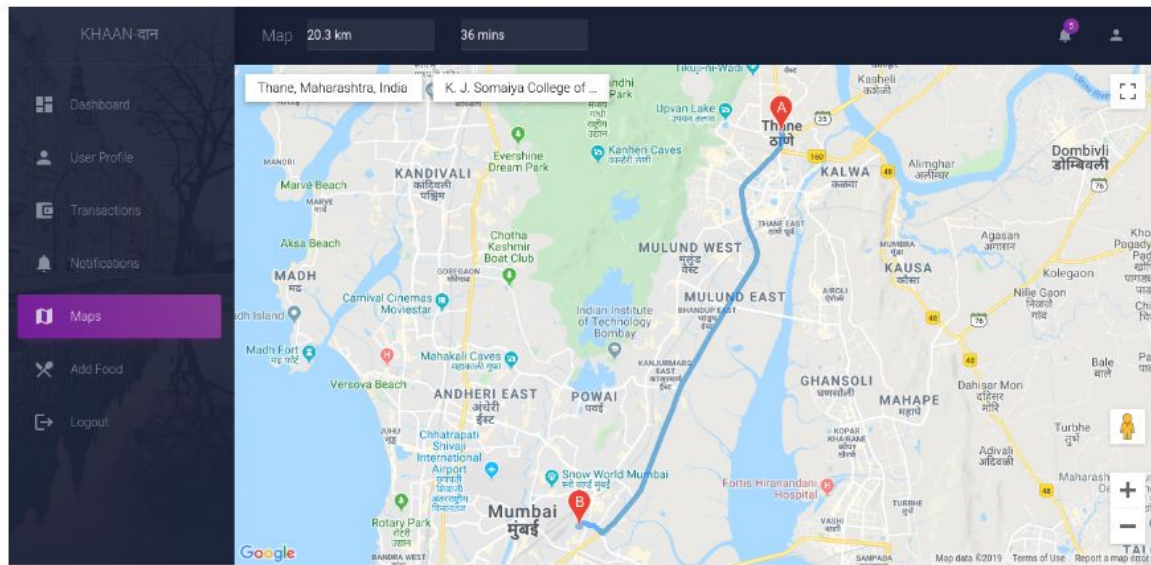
KHAAN-दान

Dashboard
User Profile
Transactions
Notifications
Maps
Add Food
Logout

Map 20.3 km 36 mins

5

Thane, Maharashtra, India
K. J. Somaiya College of ...

Tikuji-ni-Wadi
Kasheli
A
Thane
ठाणे
Upvan Lake
Kanheri Caves
KANDIVALI
कांदिवली पश्चिम
Evershine Dream Park
Marve Beach
KALWA
कळवा
Alimghar
Dombivli
डोंबिवली
Aksa Beach
Chotha Kashmir Boat Club
MULUND WEST
मुलुंड वेस्ट
THANE EAST
Agasan
MADH
मढ
KAUSA
कौसा
Kolegaon
Carnival Cinemas Moviestar
Madh Island
MULUND EAST
Indian Institute of Technology Bombay
Nilje Gaon
Madh Fort
Mahakali Caves
Versova Beach
GHANSOLI
घणसोली
Bale
ANDHERI EAST
अंधेरी ईस्ट
POWAI
पवई
MAHAPE
महापे
Dahisar Mori
Chhatrapati Shivaji International Airport
Turbhe
Snow World Mumbai
Fortis Hiranandani Hospital
Adivali
Maharash
Rotary Park
Mumbai
मुंबई
B
VASHI
TURBHE
Google
Map data ©2019 Terms of Use Report a map error